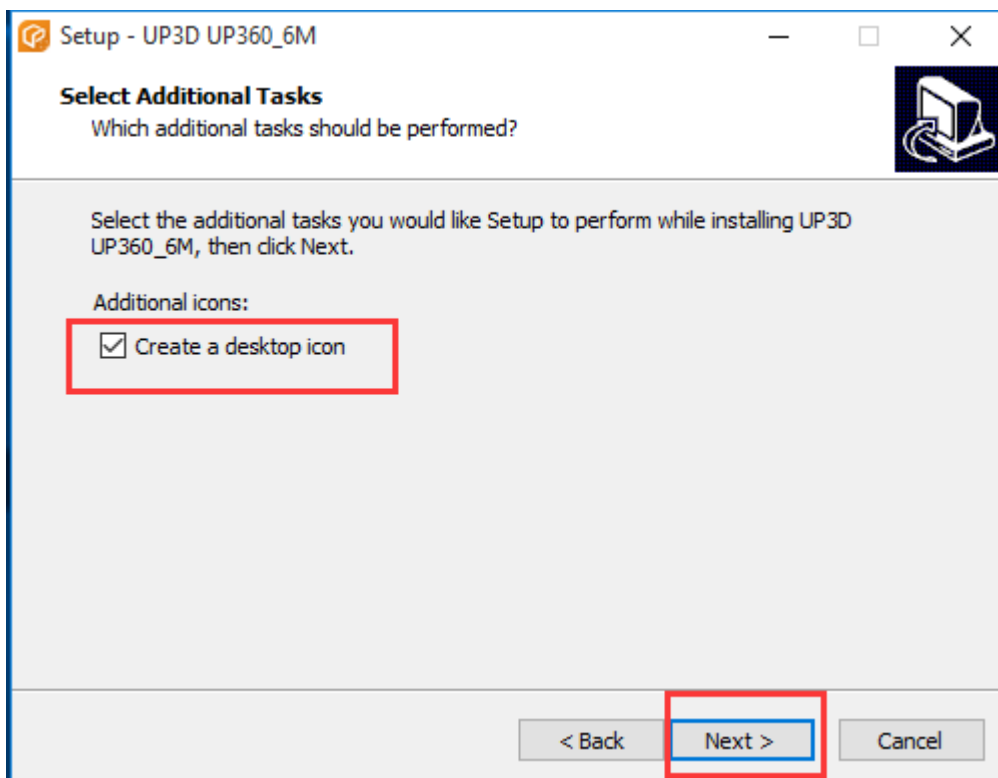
Setup - UP3D UP360_6M

Select Additional Tasks
Which additional tasks should be performed?

Select the additional tasks you would like Setup to perform while installing UP3D UP360_6M, then click Next.

Additional icons:

☑ Create a desktop icon

< Back

Next >

Cancel